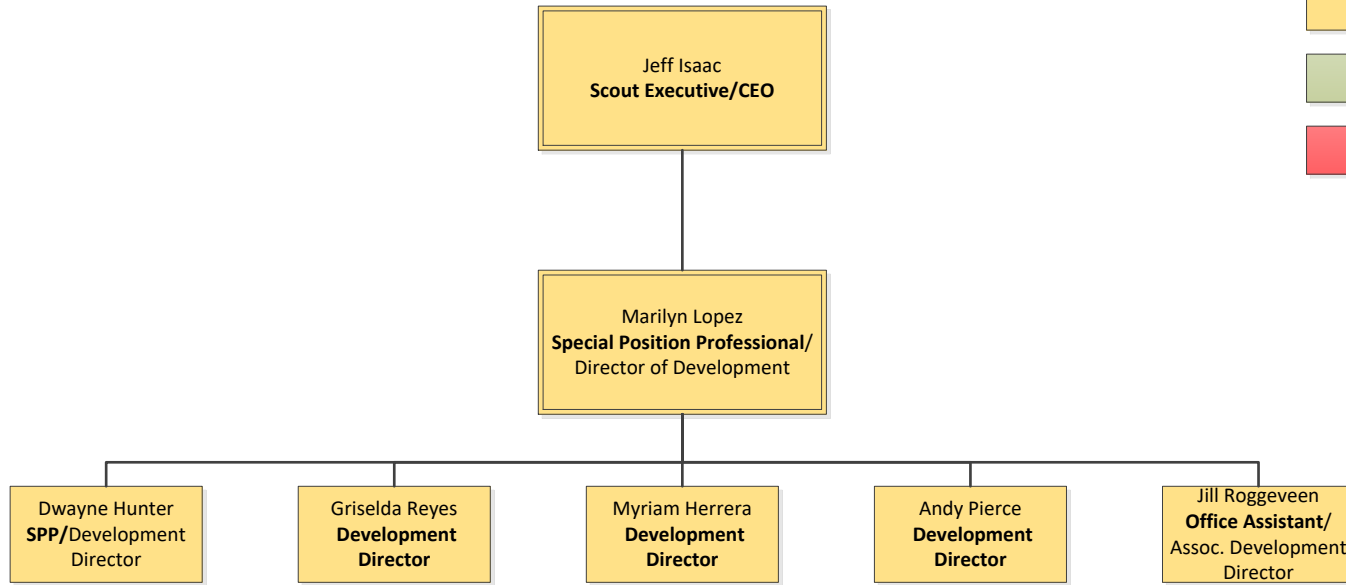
Jeff Isaac
Scout Executive/CEO

Marilyn Lopez
Special Position Professional/
Director of Development

Dwayne Hunter
SPP/Development Director

Griselda Reyes
Development Director

Myriam Herrera
Development Director

Andy Pierce
Development Director

Jill Roggeveen
Office Assistant/
Assoc. Development Director